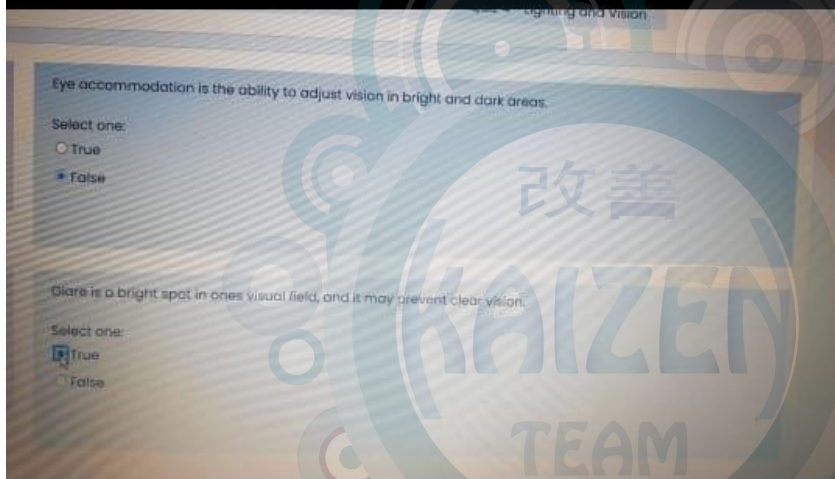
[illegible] - Lighting and Vision

Eye accommodation is the ability to adjust vision in bright and dark areas.

Select one:
True
False

Glare is a bright spot in ones visual field, and it may prevent clear vision.

Select one:
True
False

改善
KAIZEN
TEAM